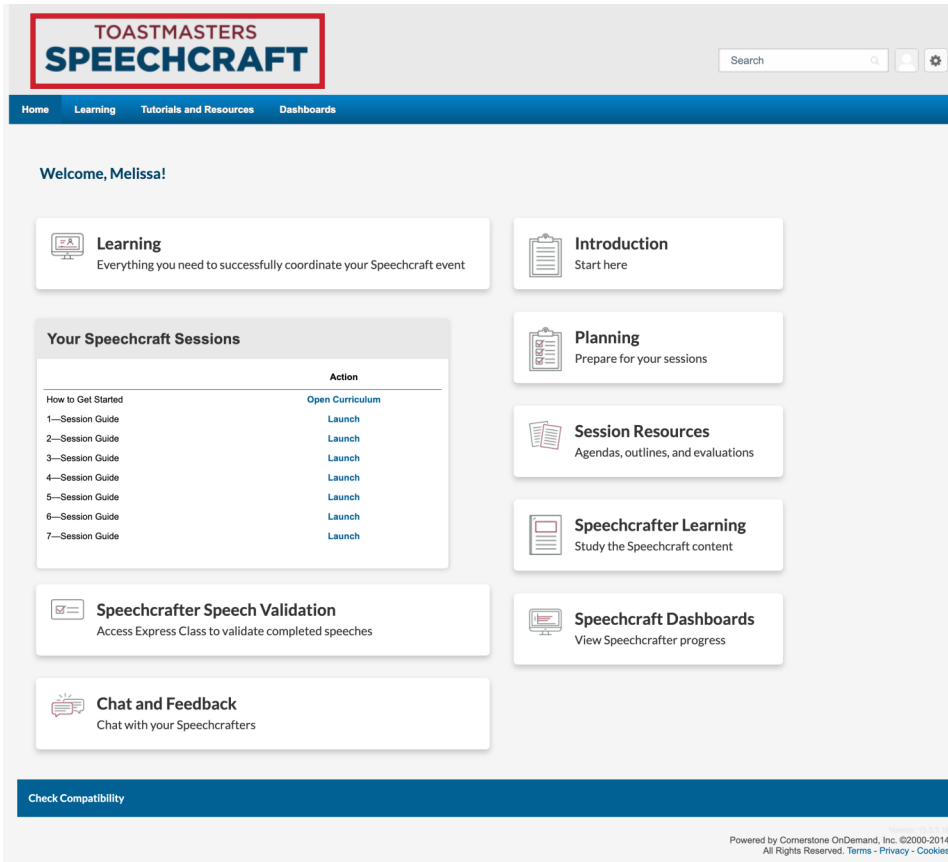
TOASTMASTERS
SPEECHCRAFT

Search

Home Learning Tutorials and Resources Dashboards

Welcome, Melissa!

Learning
Everything you need to successfully coordinate your Speechcraft event

Your Speechcraft Sessions

| | Action |
|---|---|
| How to Get Started | Open Curriculum |
| 1—Session Guide | Launch |
| 2—Session Guide | Launch |
| 3—Session Guide | Launch |
| 4—Session Guide | Launch |
| 5—Session Guide | Launch |
| 6—Session Guide | Launch |
| 7—Session Guide | Launch |

Speechcrafter Speech Validation
Access Express Class to validate completed speeches

Chat and Feedback
Chat with your Speechcrafters

Introduction
Start here

Planning
Prepare for your sessions

Session Resources
Agendas, outlines, and evaluations

Speechcrafter Learning
Study the Speechcraft content

Speechcraft Dashboards
View Speechcrafter progress

Check Compatibility

Powered by Cornerstone OnDemand, Inc. ©2000-2014
All Rights Reserved. Terms - Privacy - Cookies